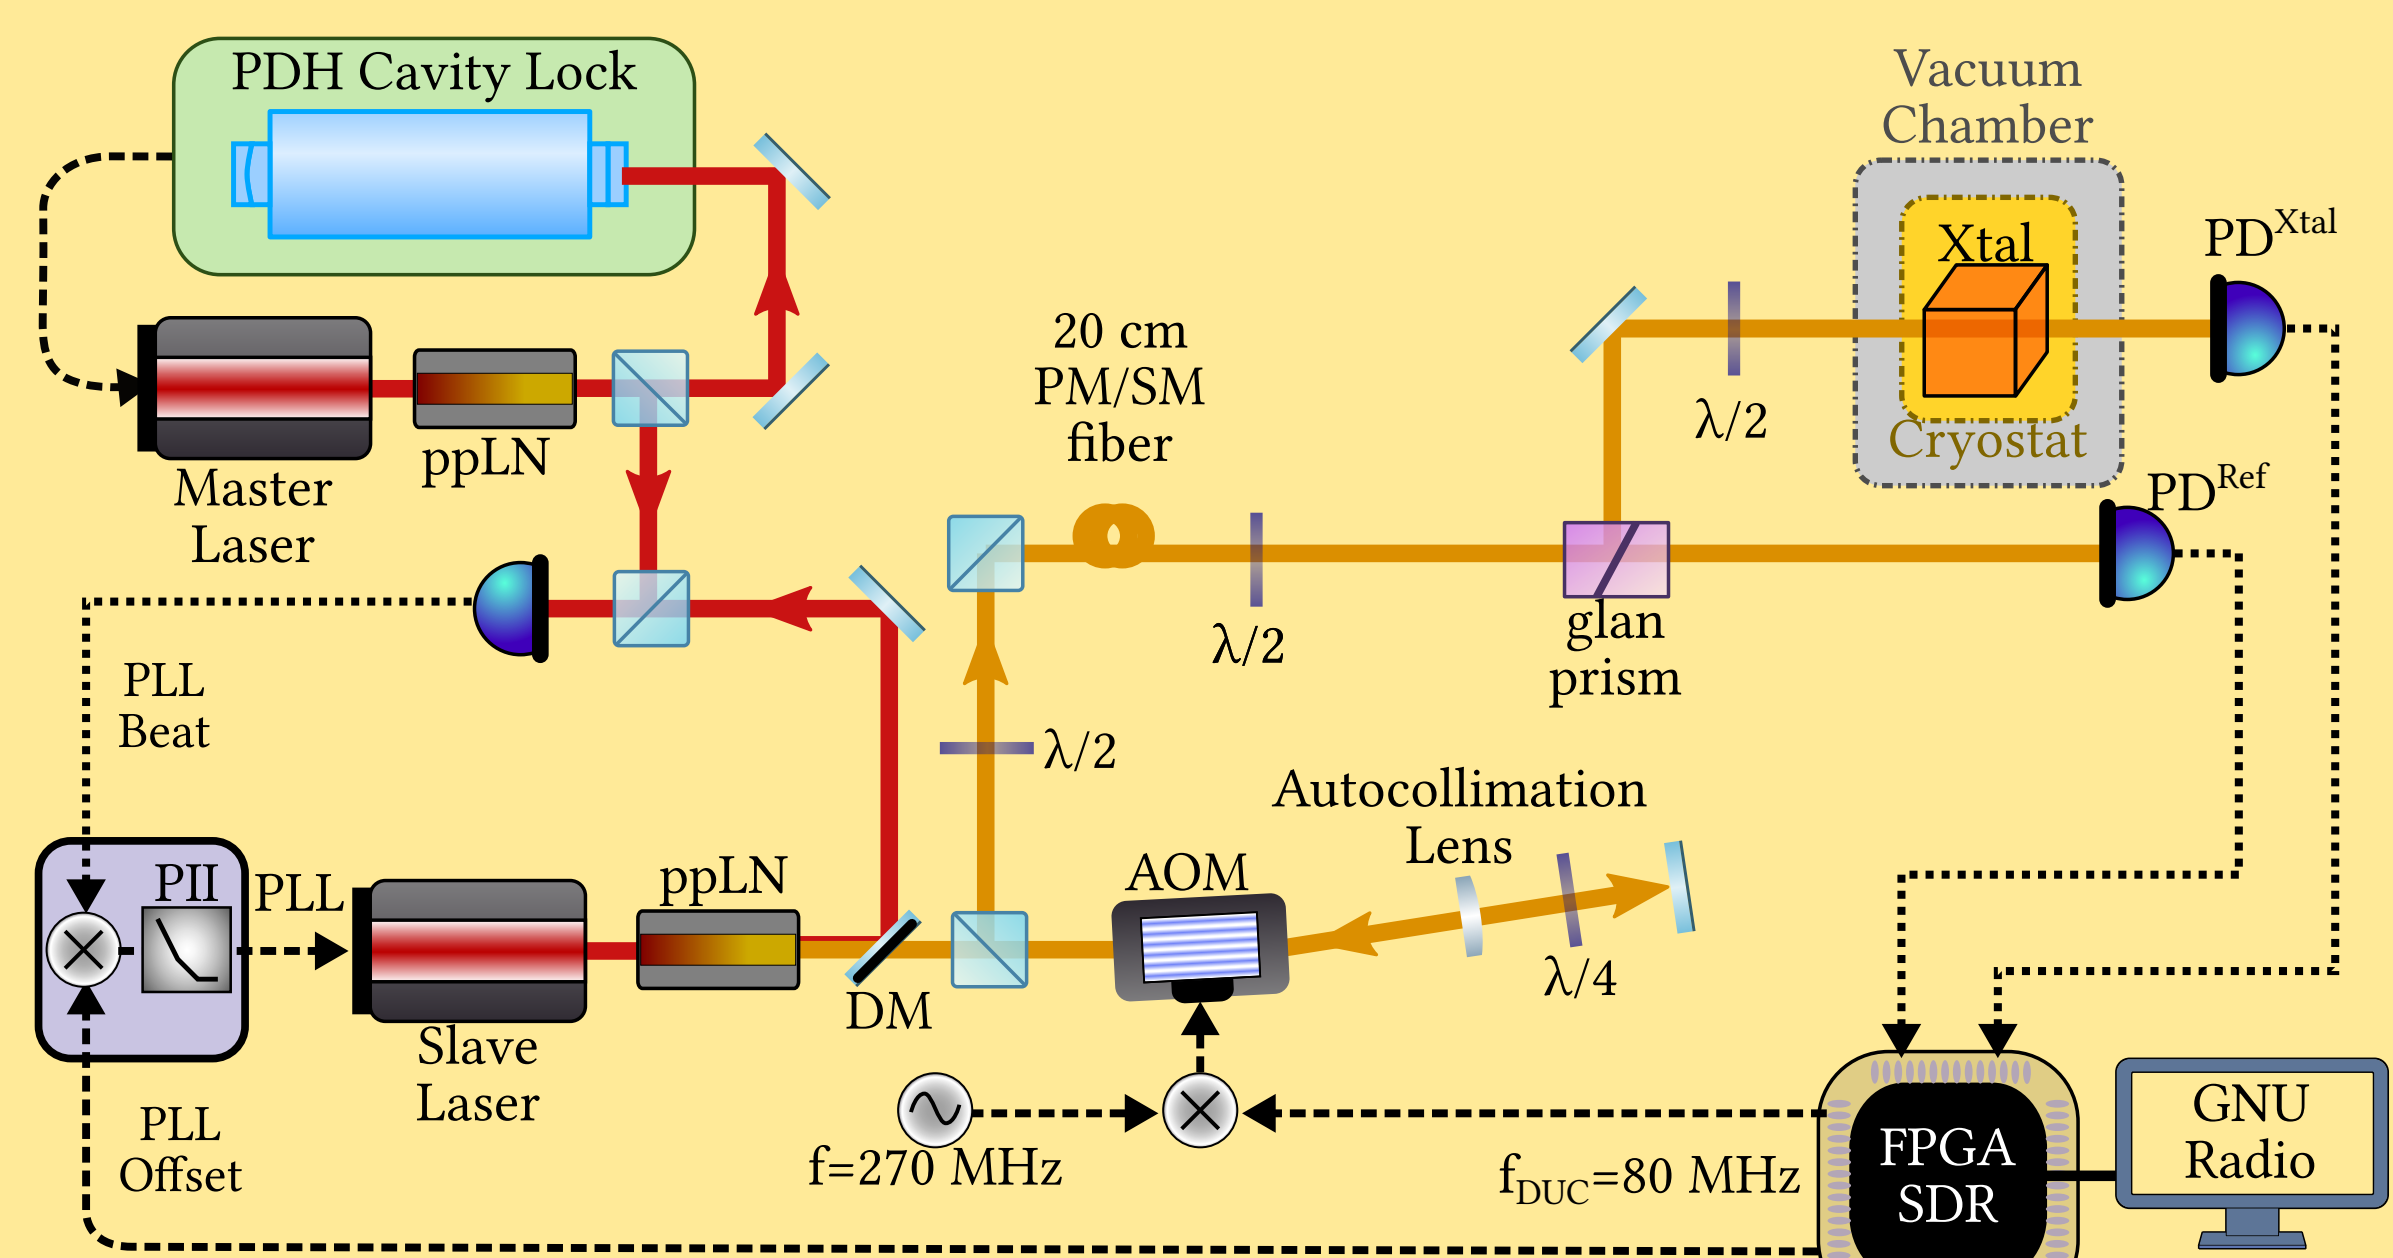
PDH Cavity Lock

Vacuum Chamber

Xtal

Cryostat

$PD^{Xtal}$

$PD^{Ref}$

Master Laser

ppLN

20 cm PM/SM fiber

$\lambda/2$

$\lambda/2$

glan prism

$\lambda/2$

PLL Beat

Autocollimation Lens

PII

PLL

ppLN

AOM

$\lambda/4$

DM

Slave Laser

PLL Offset

f=270 MHz

$f_{DUC}$=80 MHz

FPGA SDR

GNU Radio